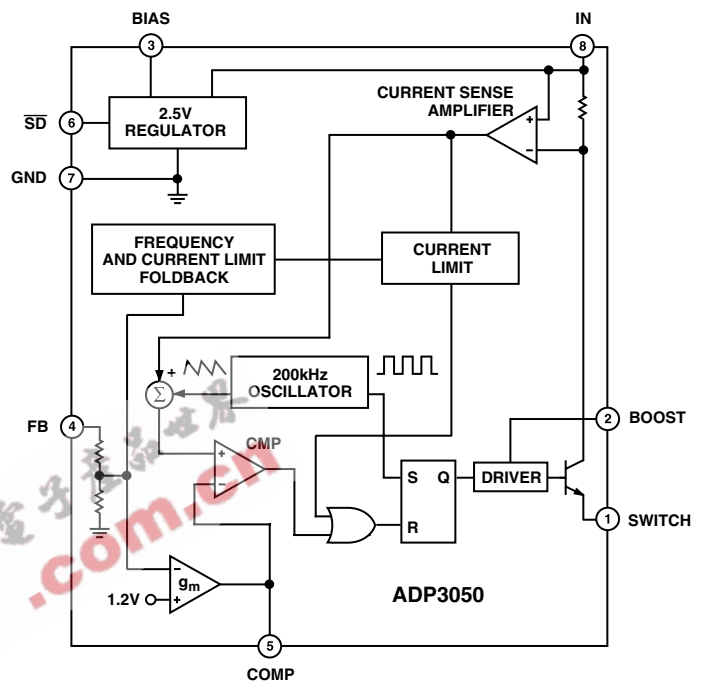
BIAS
3
IN
8
$\overline{SD}$
6
2.5V REGULATOR
CURRENT SENSE AMPLIFIER
+
–
GND
7
FREQUENCY AND CURRENT LIMIT FOLDBACK
CURRENT LIMIT
+
$\Sigma$
200kHz OSCILLATOR
FB
4
+
–
CMP
2
BOOST
S
Q
R
DRIVER
1
SWITCH
–
$g_m$
+
1.2V
ADP3050
5
COMP
.com.cn